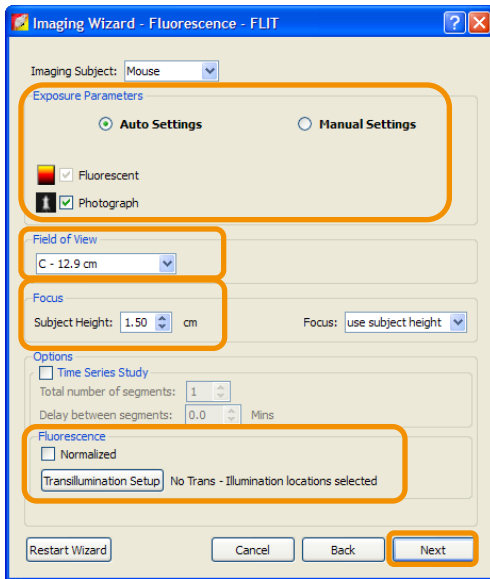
Imaging Wizard - Fluorescence - FLIT

Imaging Subject: Mouse

Exposure Parameters

Auto Settings

Manual Settings

Fluorescent

Photograph

Field of View

C - 12.9 cm

Focus

Subject Height: 1.50 cm

Focus: use subject height

Options

Time Series Study

Total number of segments: 1

Delay between segments: 0.0 Mins

Fluorescence

Normalized

Transillumination Setup No Trans - Illumination locations selected

Restart Wizard

Cancel

Back

Next